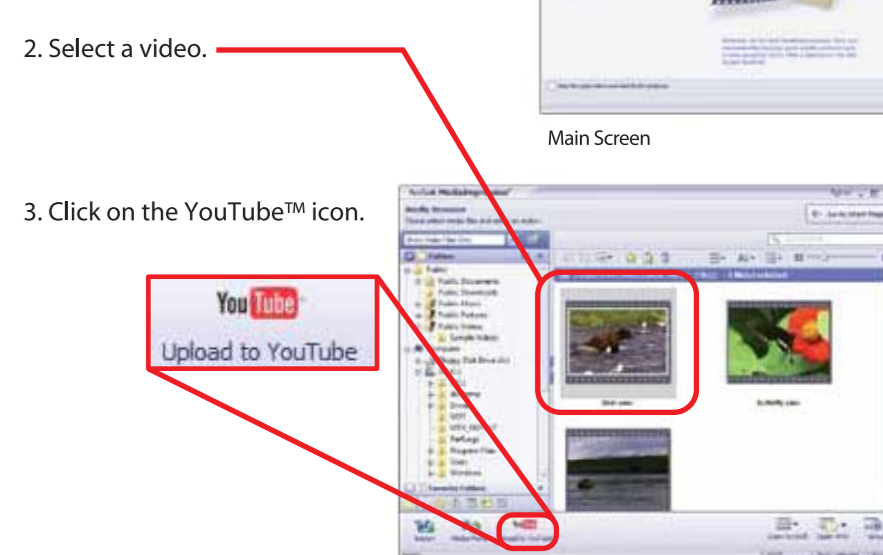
2. Select a video.

Main Screen

3. Click on the YouTube™ icon.

YouTube

Upload to YouTube

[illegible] MediaImpression

Modify Browsers

Public

Public Documents

Public Downloads

Public Music

Public Pictures

Public Videos

Sample Videos

Butterfly.wmv